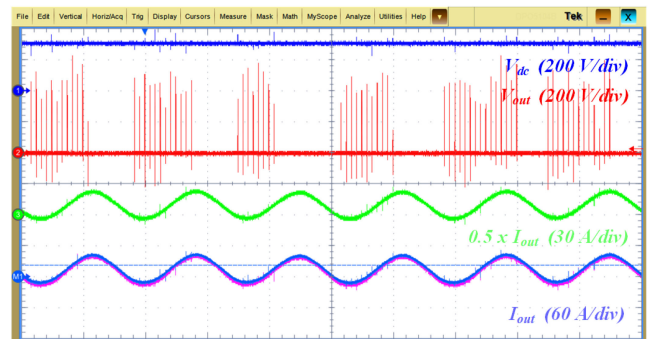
File Edit Vertical Horiz/Acq Trig Display Cursors Measure Mask Math MyScope Analyze Utilities Help

Tek

1

2

3

M1

$V_{dc}$ (200 V/div)

$V_{out}$ (200 V/div)

0.5 x $I_{out}$ (30 A/div)

$I_{out}$ (60 A/div)